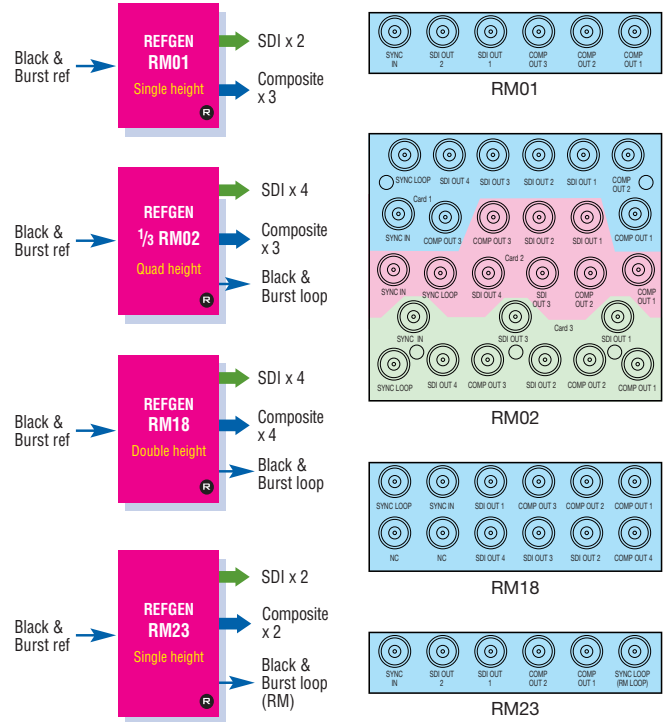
Black & Burst ref

REFGEN
RM01
Single height
R

SDI x 2
Composite x 3

| SYNC IN | SDI OUT 2 | SDI OUT 1 | COMP OUT 3 | COMP OUT 2 | COMP OUT 1 |
|---|---|---|---|---|---|

RM01

Black & Burst ref

REFGEN
$\frac{1}{3}$ RM02
Quad height
R

SDI x 4
Composite x 3
Black & Burst loop

SYNC LOOP
SDI OUT 4
SDI OUT 3
SDI OUT 2
SDI OUT 1
COMP OUT 2
Card 1
SYNC IN
COMP OUT 3
COMP OUT 3
SDI OUT 2
SDI OUT 1
COMP OUT 1
Card 2
SYNC IN
SYNC LOOP
SDI OUT 4
SDI OUT 3
COMP OUT 2
COMP OUT 1
SYNC IN
SDI OUT 3
Card 3
SDI OUT 1
SYNC LOOP
SDI OUT 4
COMP OUT 3
SDI OUT 2
COMP OUT 2
COMP OUT 1

RM02

Black & Burst ref

REFGEN
RM18
Double height
R

SDI x 4
Composite x 4
Black & Burst loop

| SYNC LOOP | SYNC IN | SDI OUT 1 | COMP OUT 3 | COMP OUT 2 | COMP OUT 1 |
|---|---|---|---|---|---|
| NC | NC | SDI OUT 4 | SDI OUT 3 | SDI OUT 2 | COMP OUT 4 |

RM18

Black & Burst ref

REFGEN
RM23
Single height
R

SDI x 2
Composite x 2
Black & Burst loop (RM)

| SYNC IN | SDI OUT 2 | SDI OUT 1 | COMP OUT 2 | COMP OUT 1 | SYNC LOOP (RM LOOP) |
|---|---|---|---|---|---|

RM23